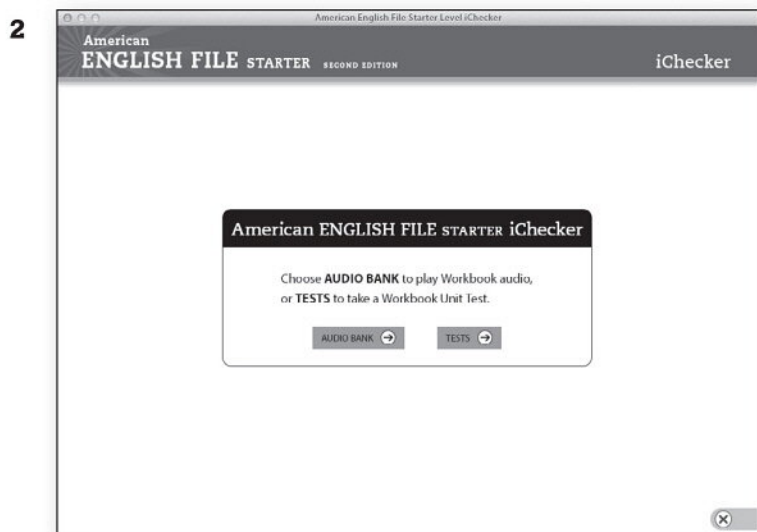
2

American English File Starter Level iChecker

American
ENGLISH FILE STARTER SECOND EDITION

iChecker

American ENGLISH FILE STARTER iChecker

Choose **AUDIO BANK** to play Workbook audio, or **TESTS** to take a Workbook Unit Test.

AUDIO BANK

TESTS